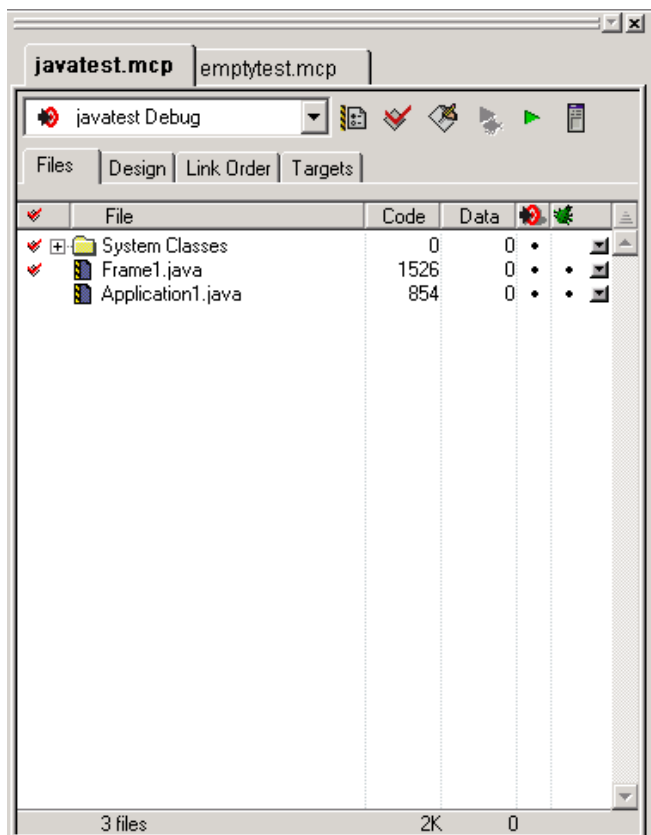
javatest.mcp
emptytest.mcp

javatest Debug

Files
Design
Link Order
Targets

| File | Code | Data |
|---|---|---|
| System Classes | 0 | 0 |
| Frame1.java | 1526 | 0 |
| Application1.java | 854 | 0 |

3 files 2K 0